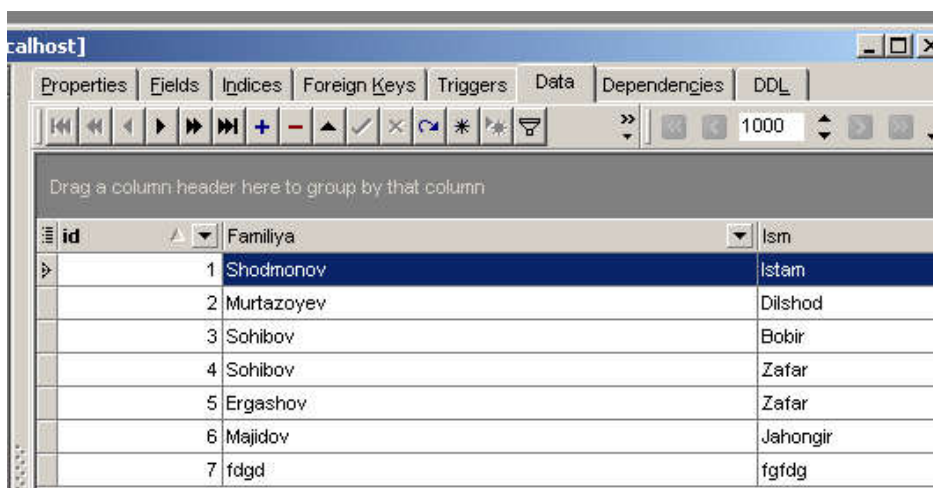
calhost]

Properties | Fields | Indices | Foreign Keys | Triggers | Data | Dependencies | DDL

1000

Drag a column header here to group by that column

| id | Familiya | Ism |
|---|---|---|
| 1 | Shodmonov | Istam |
| 2 | Murtazoyev | Dilshod |
| 3 | Sohibov | Bobir |
| 4 | Sohibov | Zafar |
| 5 | Ergashov | Zafar |
| 6 | Majidov | Jahongir |
| 7 | fdgd | fgfdg |